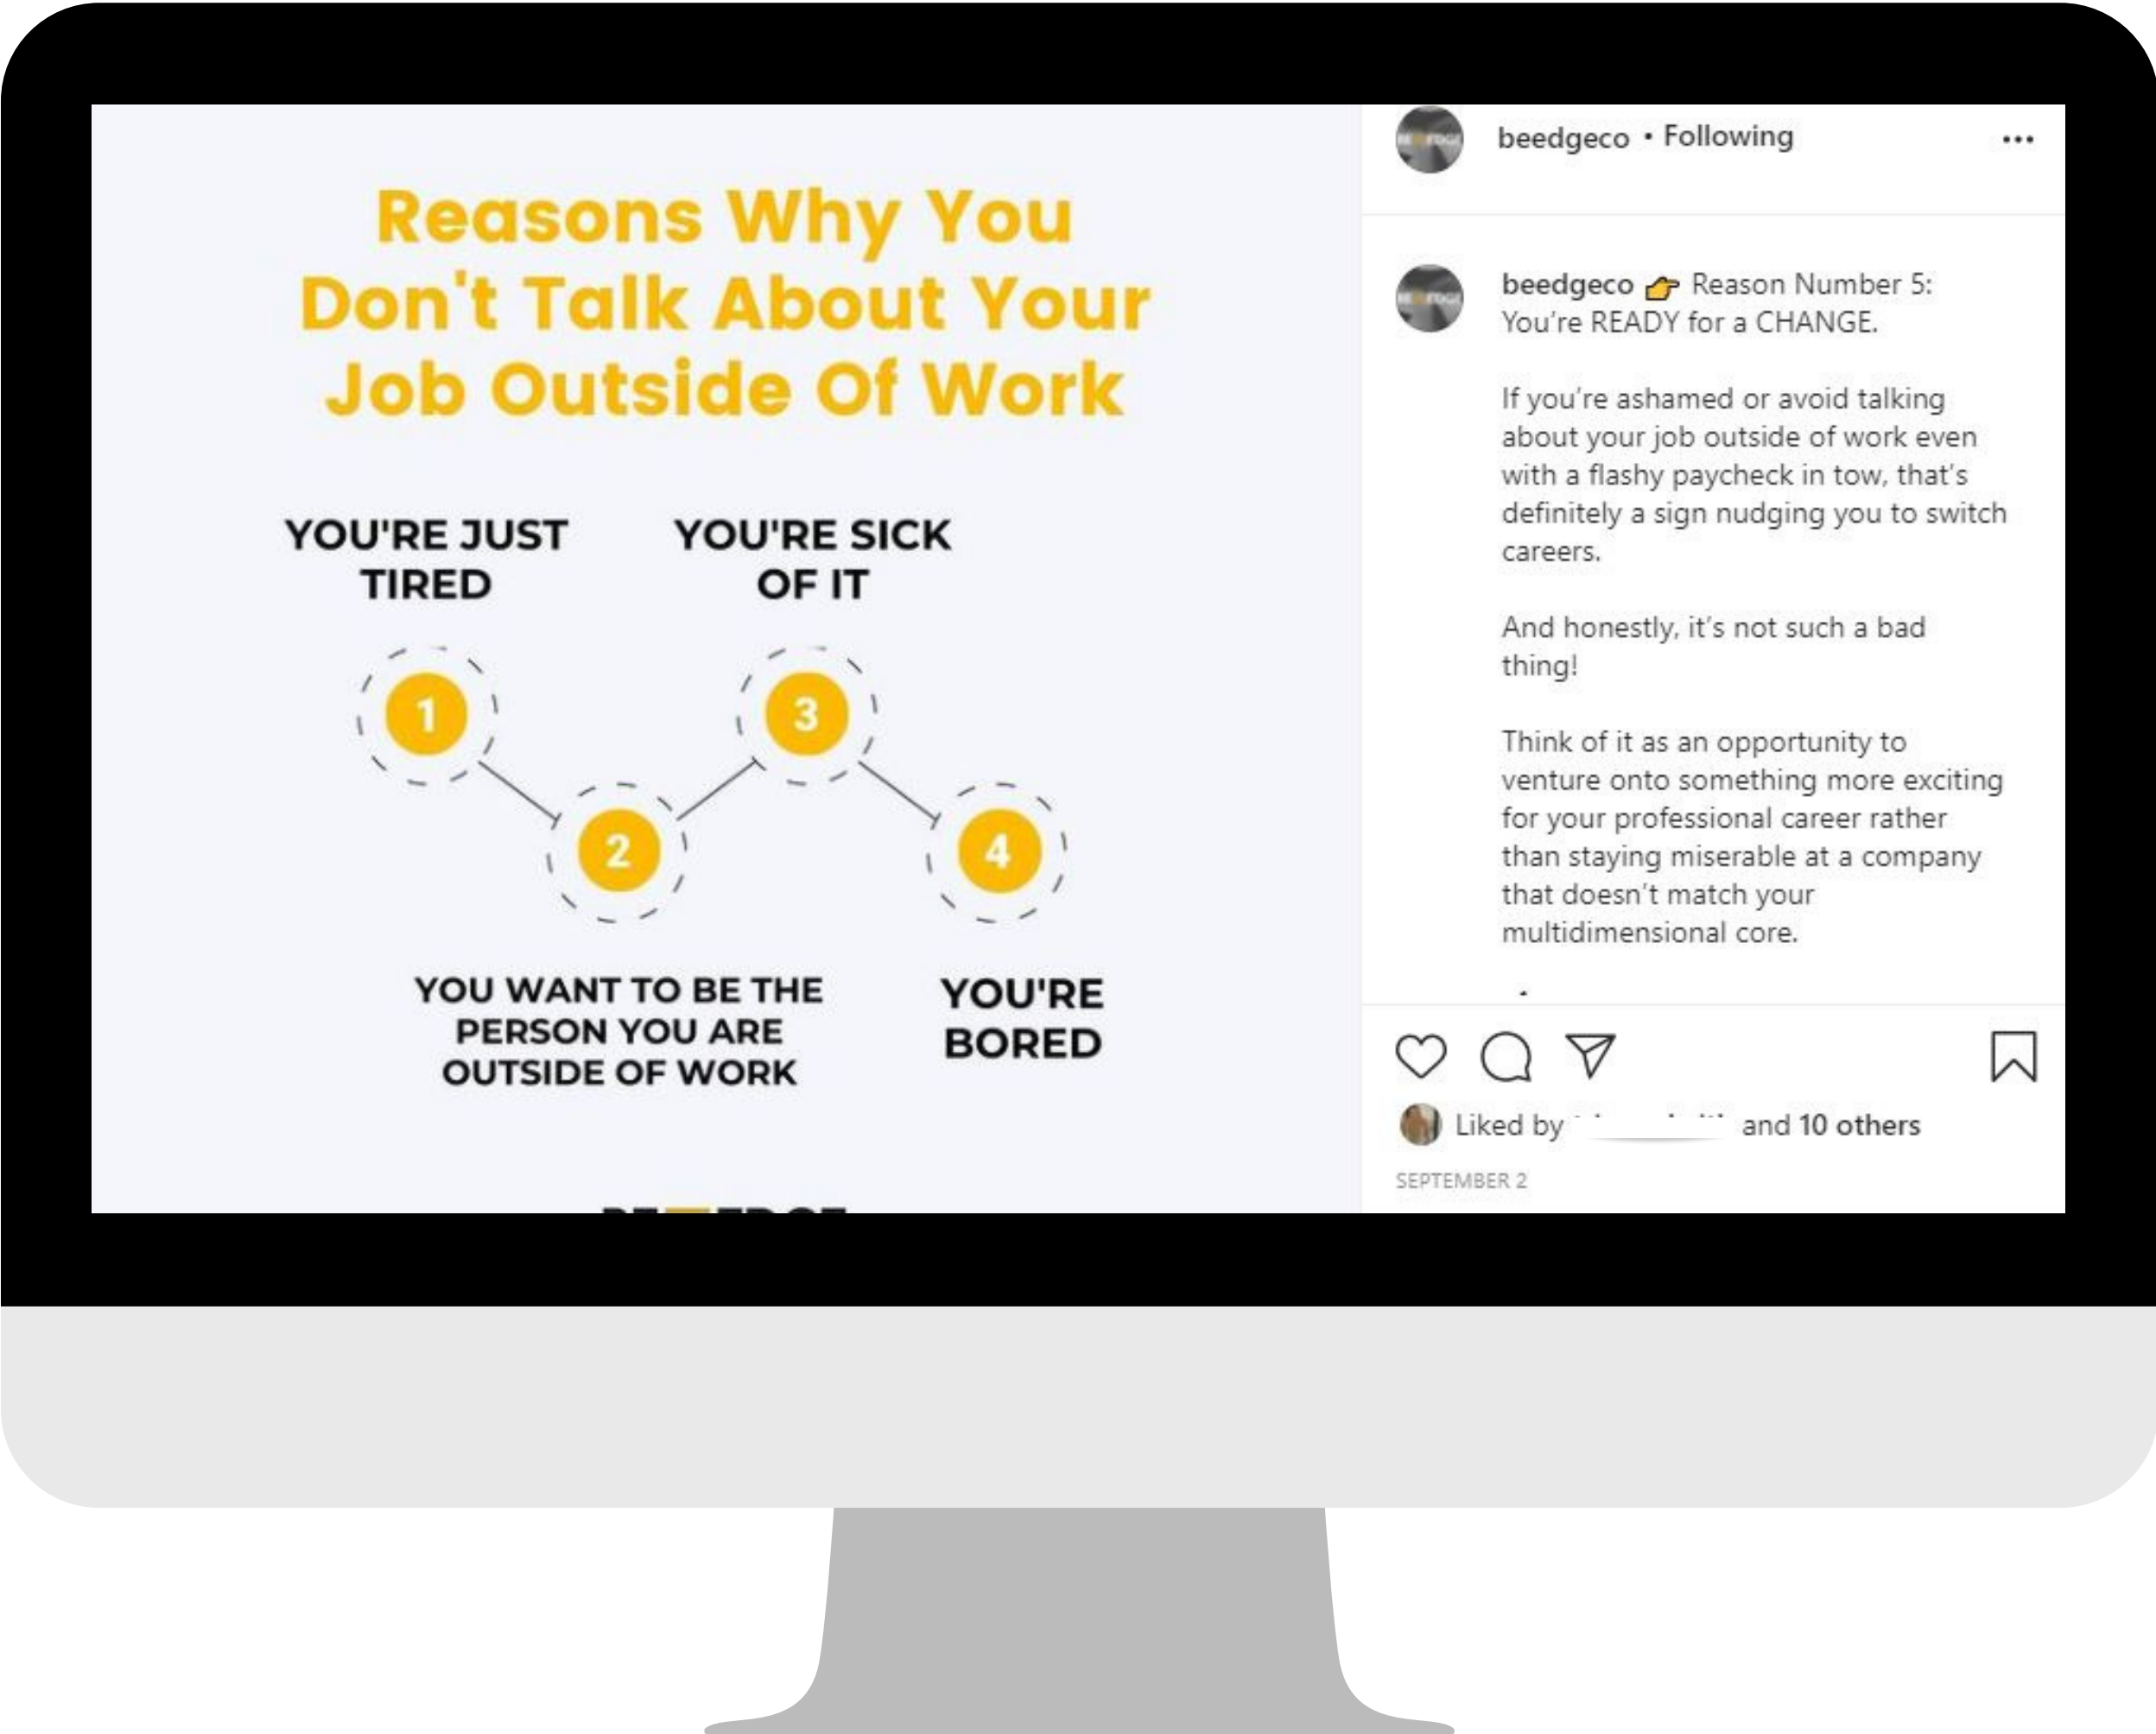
Reasons Why You Don't Talk About Your Job Outside Of Work

YOU'RE JUST TIRED

YOU'RE SICK OF IT

1

3

2

4

YOU WANT TO BE THE PERSON YOU ARE OUTSIDE OF WORK

YOU'RE BORED

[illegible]

beedgeco • Following

...

beedgeco 👉 Reason Number 5: You're READY for a CHANGE.

If you're ashamed or avoid talking about your job outside of work even with a flashy paycheck in tow, that's definitely a sign nudging you to switch careers.

And honestly, it's not such a bad thing!

Think of it as an opportunity to venture onto something more exciting for your professional career rather than staying miserable at a company that doesn't match your multidimensional core.

.

Liked by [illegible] and 10 others

SEPTEMBER 2